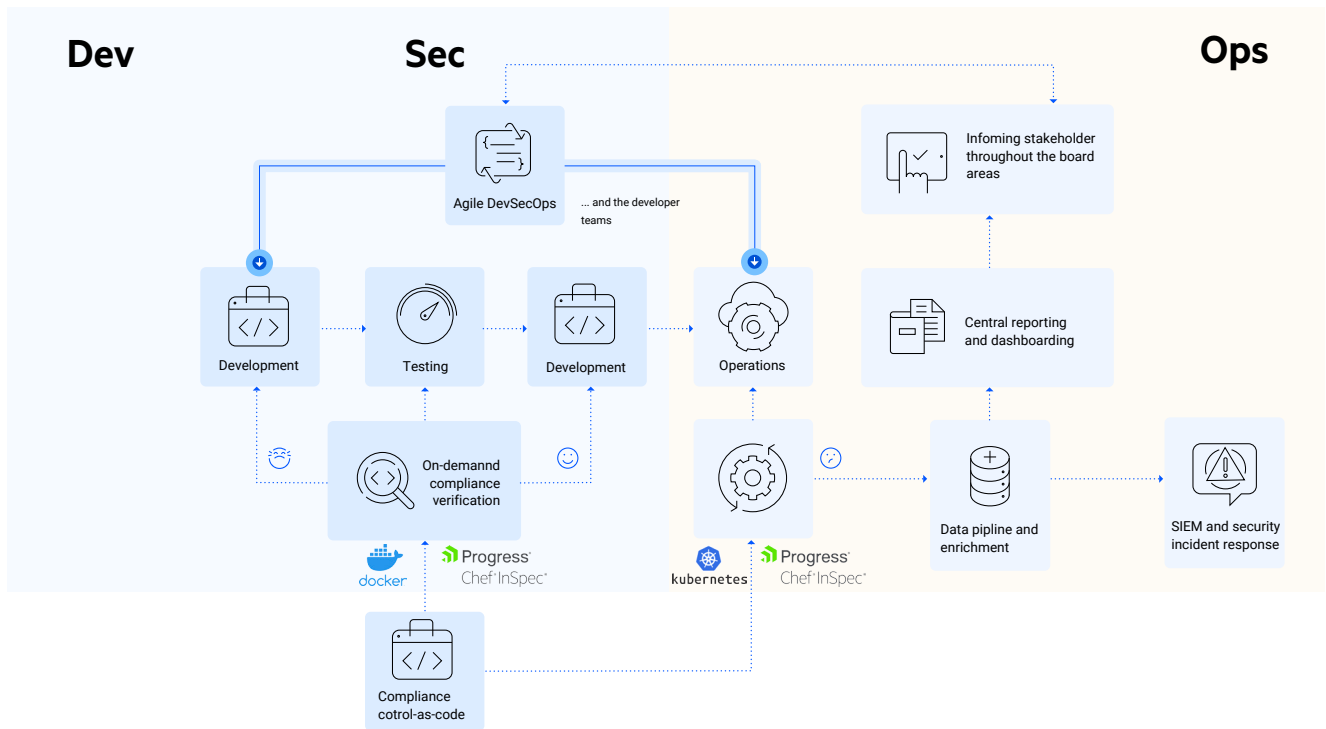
Dev

Sec

Ops

Agile DevSecOps

... and the developer teams

Infoming stakeholder throughout the board areas

Development

Testing

Development

Operations

Central reporting and dashboarding

On-demannd compliance verification

Data pipline and enrichment

SIEM and security incident response

docker

Progress Chef InSpec

kubernetes

Progress Chef InSpec

Compliance cotrol-as-code